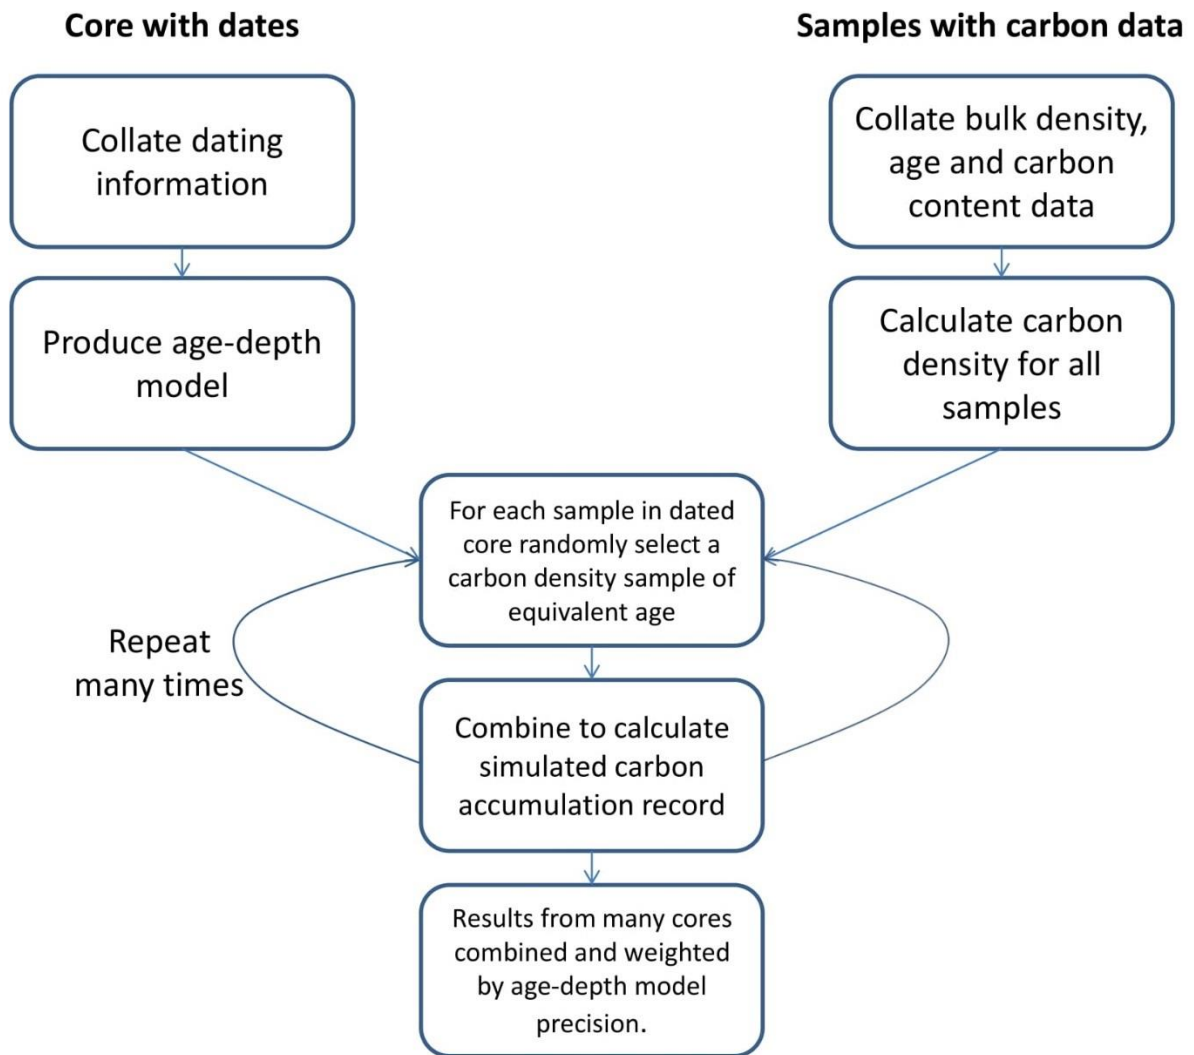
Core with dates

Samples with carbon data

Collate dating information

Produce age-depth model

Collate bulk density, age and carbon content data

Calculate carbon density for all samples

For each sample in dated core randomly select a carbon density sample of equivalent age

Repeat many times

Combine to calculate simulated carbon accumulation record

Results from many cores combined and weighted by age-depth model precision.